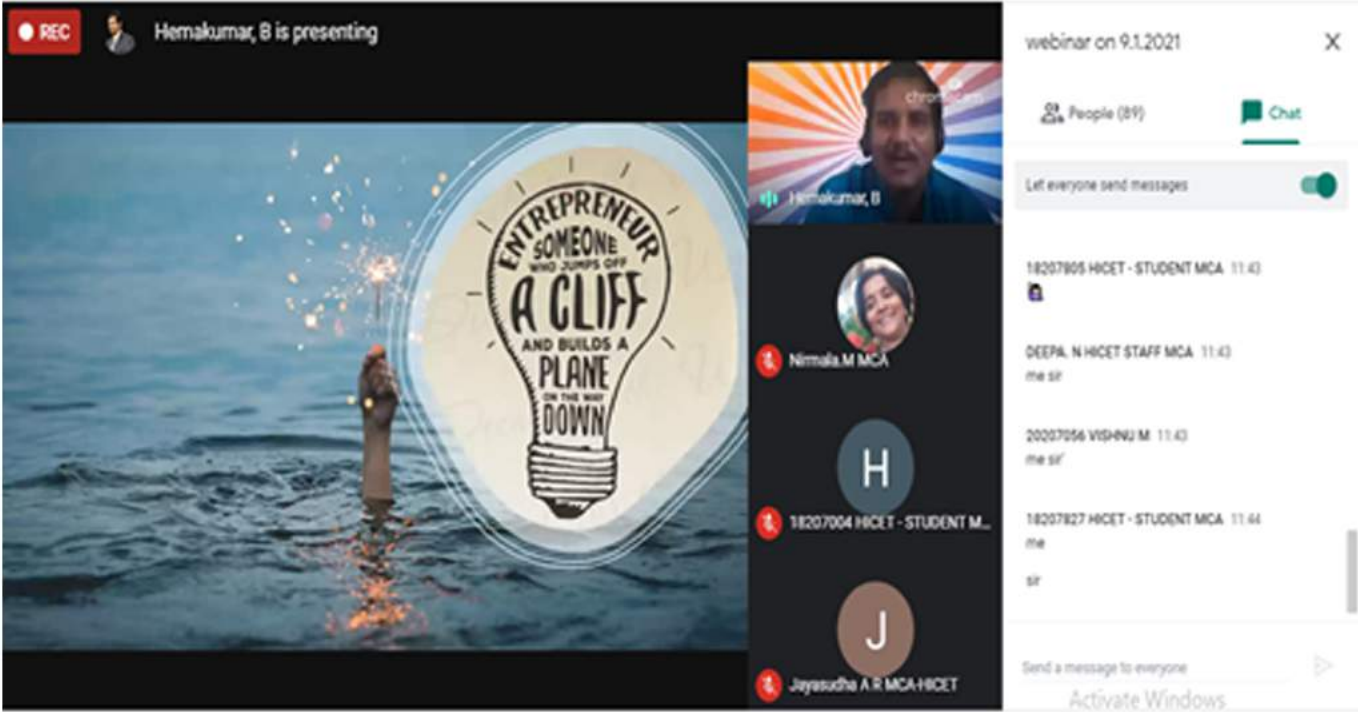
REC

Hemakumar, B is presenting

ENTREPRENEUR SOMEONE WHO JUMPS OFF A CLIFF AND BUILDS A PLANE ON THE WAY DOWN

Hemakumar, B

Nirmala.M MCA

H

18207004 HICET - STUDENT M...

J

Jayasudha A.R MCA-HICET

webinar on 9.1.2021

People (89)

Chat

Let everyone send messages

18207805 HICET - STUDENT MCA 11:43

DEEPA. N HICET STAFF MCA 11:43
me sir

20207056 VISHNU M 11:43
me sir'

18207827 HICET - STUDENT MCA 11:44
me

sir

Send a message to everyone

Activate Windows